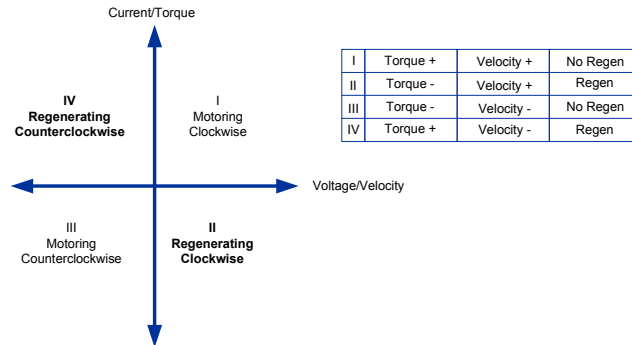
Current/Torque

IV
Regenerating
Counterclockwise

I
Motoring
Clockwise

Voltage/Velocity

III
Motoring
Counterclockwise

II
Regenerating
Clockwise

| I | Torque + | Velocity + | No Regen |
|---|---|---|---|
| II | Torque - | Velocity + | Regen |
| III | Torque - | Velocity - | No Regen |
| IV | Torque + | Velocity - | Regen |